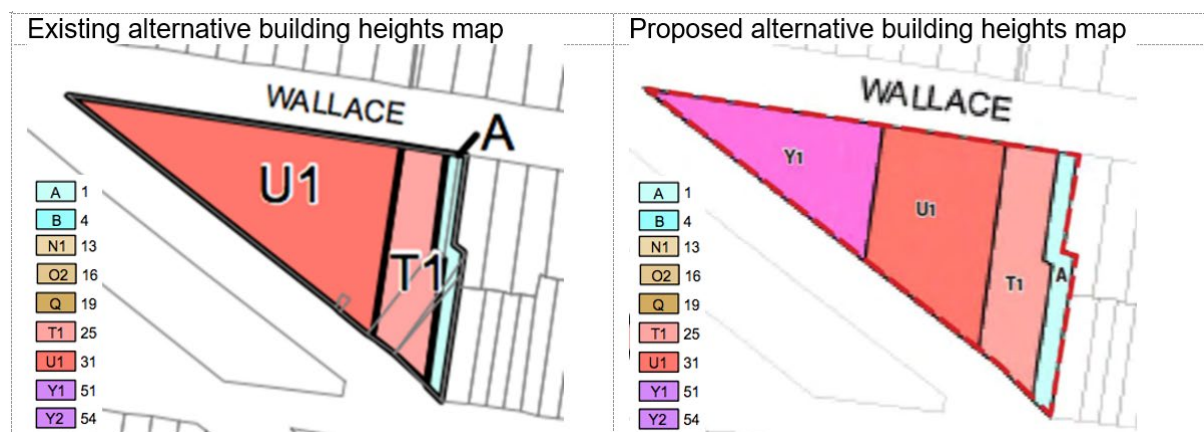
| Existing alternative building heights map | Proposed alternative building heights map |
|---|---|
| WALLACE<br>A<br>U1<br>T1<br>A 1<br>B 4<br>N1 13<br>O2 16<br>Q 19<br>T1 25<br>U1 31<br>Y1 51<br>Y2 54 | WALLACE<br>Y1<br>U1<br>T1<br>A<br>A 1<br>B 4<br>N1 13<br>O2 16<br>Q 19<br>T1 25<br>U1 31<br>Y1 51<br>Y2 54 |